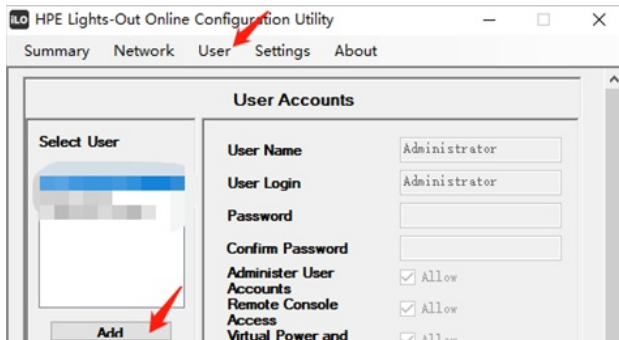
iLO HPE Lights-Out Online Configuration Utility

Summary Network User Settings About

User Accounts

Select User

Add

User Name Administrator
User Login Administrator
Password
Confirm Password
Administer User Accounts Allow
Remote Console Access Allow
Virtual Power and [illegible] Allow